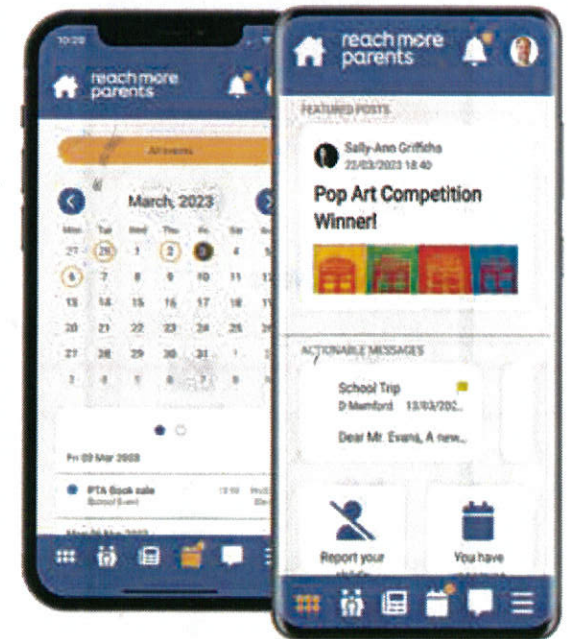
10:20

reach more parents

All events

March, 2023

| Mon | Tue | Wed | Thu | Fri | Sat | Sun |
|---|---|---|---|---|---|---|
| 27 | 28 | 1 | 2 | 3 | 4 | 5 |
| 6 | 7 | 8 | 9 | 10 | 11 | 12 |
| 13 | 14 | 15 | 16 | 17 | 18 | 19 |
| 20 | 21 | 22 | 23 | 24 | 25 | 26 |
| 27 | 28 | 29 | 30 | 31 | 1 | 2 |
| 3 | 4 | 5 | 6 | 7 | 8 | 9 |

Fri 03 Mar 2023

PTA Book sale
School Event
13:10 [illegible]

reach more parents

FEATURED POSTS

Sally-Anne Griffiths
22/03/2023 18:40

Pop Art Competition Winner!

ACTIONABLE MESSAGES

School Trip
D Mumford 13/03/202...

Dear Mr. Evans, A new...

Report your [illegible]

You have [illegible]